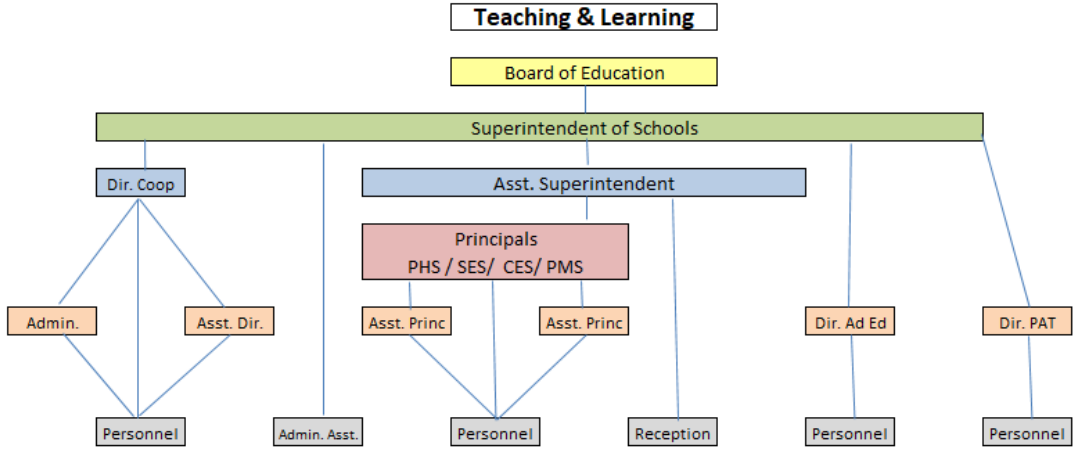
Teaching & Learning

Board of Education

Superintendent of Schools

Dir. Coop

Asst. Superintendent

Principals
PHS / SES/ CES/ PMS

Admin.

Asst. Dir.

Asst. Princ

Asst. Princ

Dir. Ad Ed

Dir. PAT

Personnel

Admin. Asst.

Personnel

Reception

Personnel

Personnel